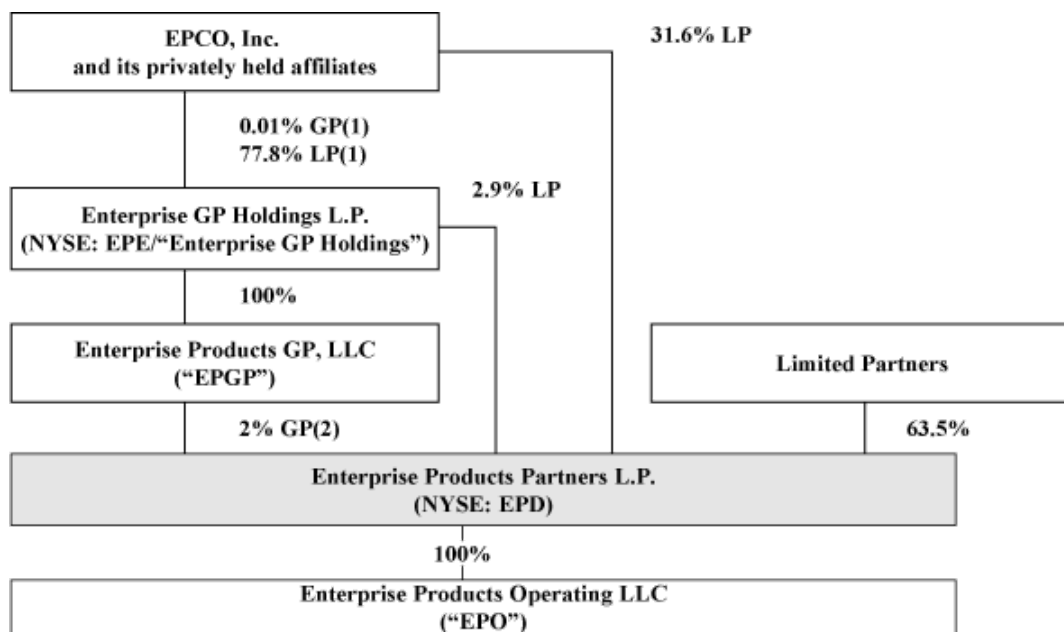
EPCO, Inc.
and its privately held affiliates

31.6% LP

0.01% GP(1)
77.8% LP(1)

2.9% LP

Enterprise GP Holdings L.P.
(NYSE: EPE/"Enterprise GP Holdings")

100%

Enterprise Products GP, LLC
("EPGP")

Limited Partners

2% GP(2)

63.5%

Enterprise Products Partners L.P.
(NYSE: EPD)

100%

Enterprise Products Operating LLC
("EPO")